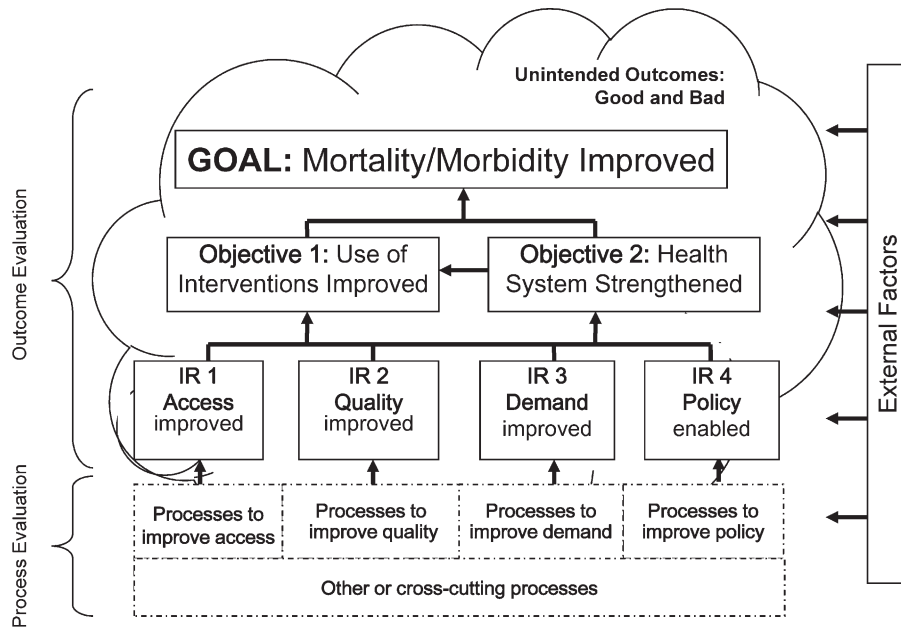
Unintended Outcomes: Good and Bad

GOAL: Mortality/Morbidity Improved

Objective 1: Use of Interventions Improved

Objective 2: Health System Strengthened

IR 1 Access improved

IR 2 Quality improved

IR 3 Demand improved

IR 4 Policy enabled

Processes to improve access

Processes to improve quality

Processes to improve demand

Processes to improve policy

Other or cross-cutting processes

Outcome Evaluation

Process Evaluation

External Factors